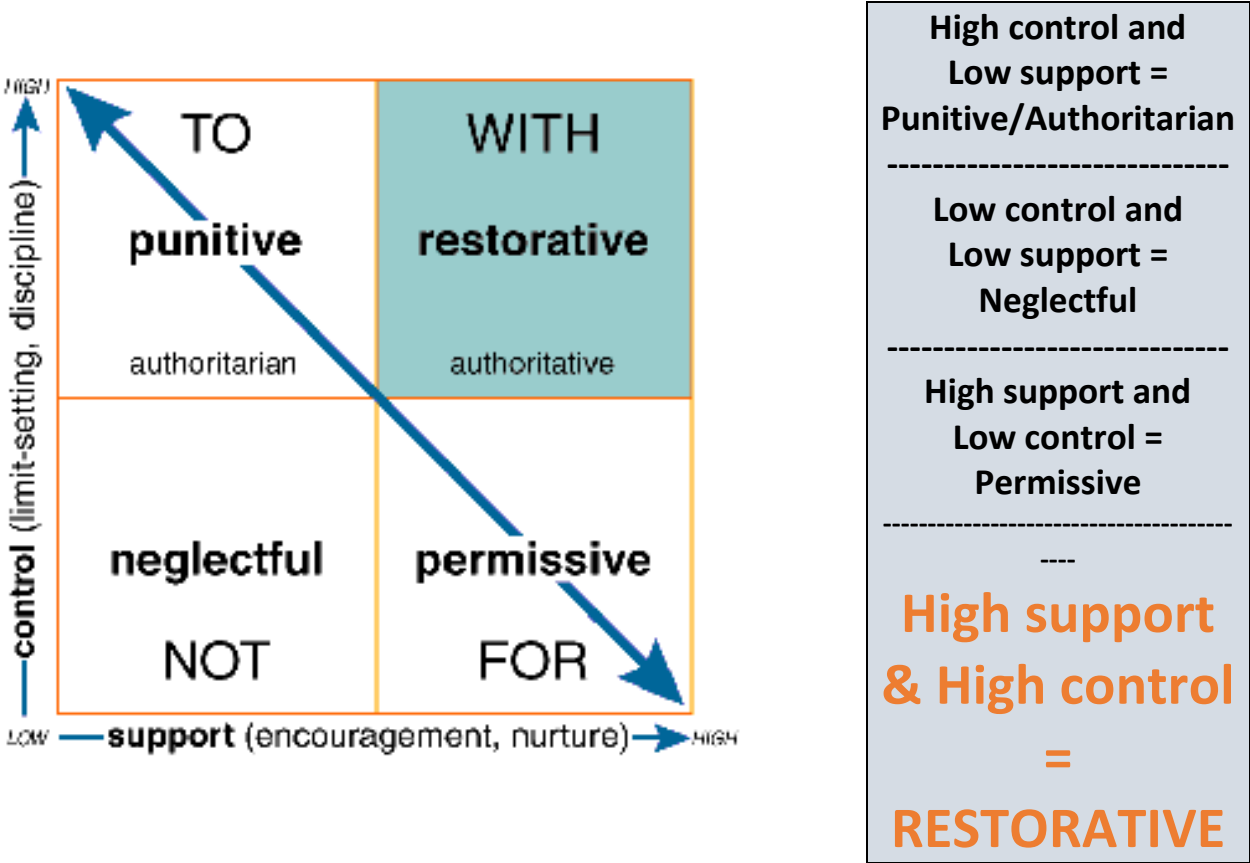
HIGH

control (limit-setting, discipline)

| TO<br>punitive<br>authoritarian | WITH<br>restorative<br>authoritative |
|---|---|
| neglectful<br>NOT | permissive<br>FOR |

LOW support (encouragement, nurture) HIGH

High control and Low support = Punitive/Authoritarian
------------------------------
Low control and Low support = Neglectful
------------------------------
High support and Low control = Permissive
----------------------------------------
High support & High control = RESTORATIVE